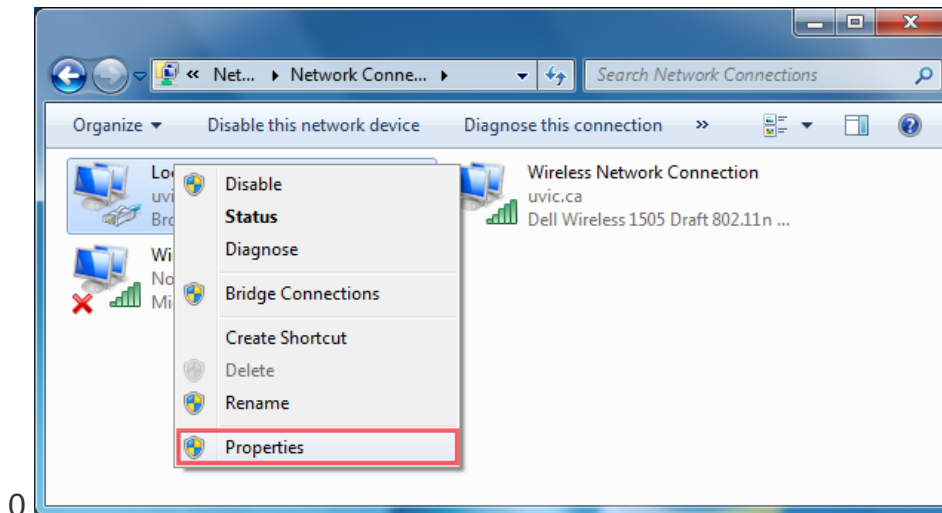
« Net... ▸ Network Conne... ▸

Search Network Connections

Organize ▾ Disable this network device Diagnose this connection »

Lo
uvi
Bro

Wi
No
Mi

Disable
Status
Diagnose
Bridge Connections
Create Shortcut
Delete
Rename
Properties

Wireless Network Connection
uvic.ca
Dell Wireless 1505 Draft 802.11n ...

0